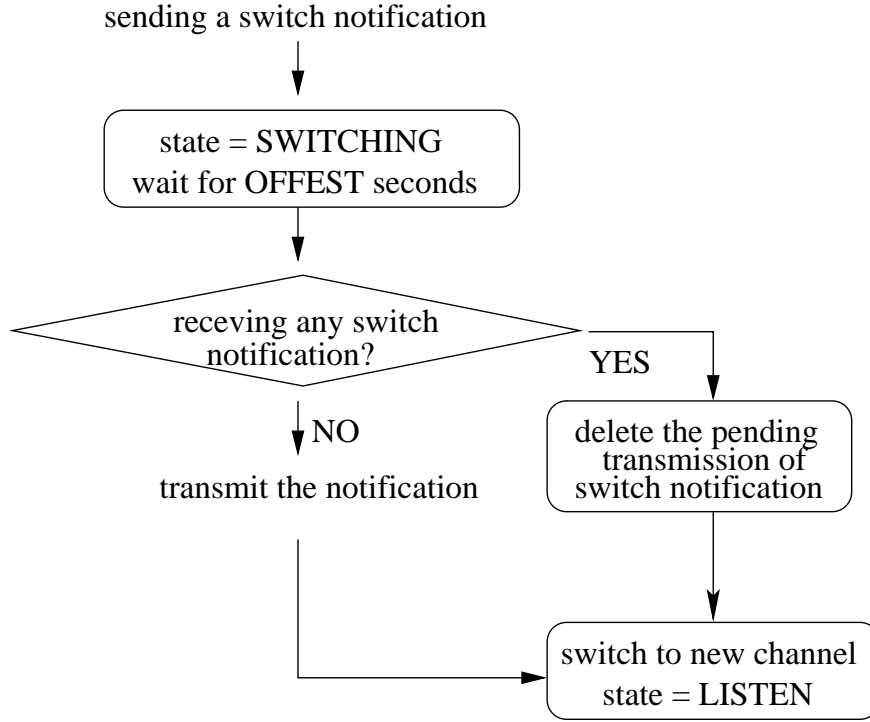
sending a switch notification

state = SWITCHING
wait for OFFEST seconds

receving any switch notification?

YES

NO

delete the pending transmission of switch notification

transmit the notification

switch to new channel
state = LISTEN